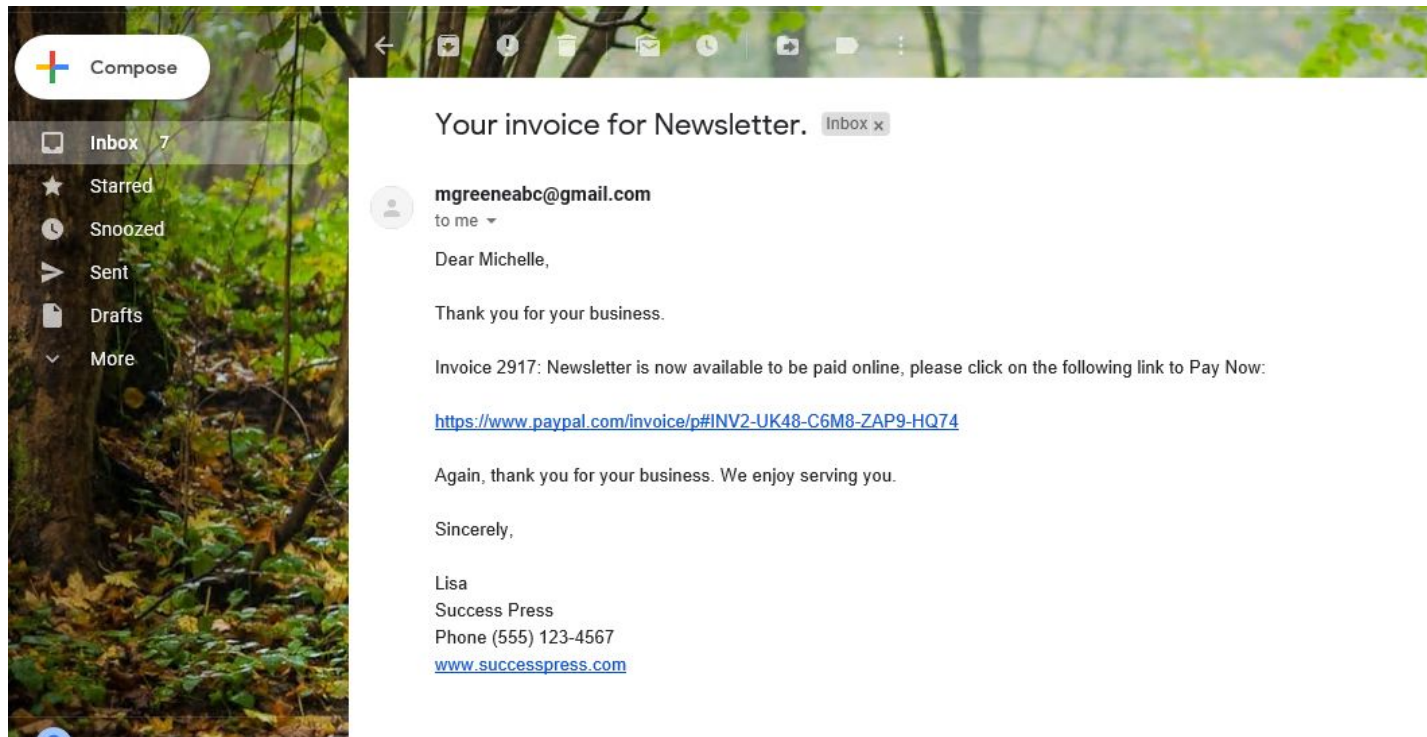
Compose

Inbox 7
Starred
Snoozed
Sent
Drafts
More

Your invoice for Newsletter. Inbox x

mgreeneabc@gmail.com
to me

Dear Michelle,

Thank you for your business.

Invoice 2917: Newsletter is now available to be paid online, please click on the following link to Pay Now:

https://www.paypal.com/invoice/p#INV2-UK48-C6M8-ZAP9-HQ74

Again, thank you for your business. We enjoy serving you.

Sincerely,

Lisa
Success Press
Phone (555) 123-4567
www.successpress.com